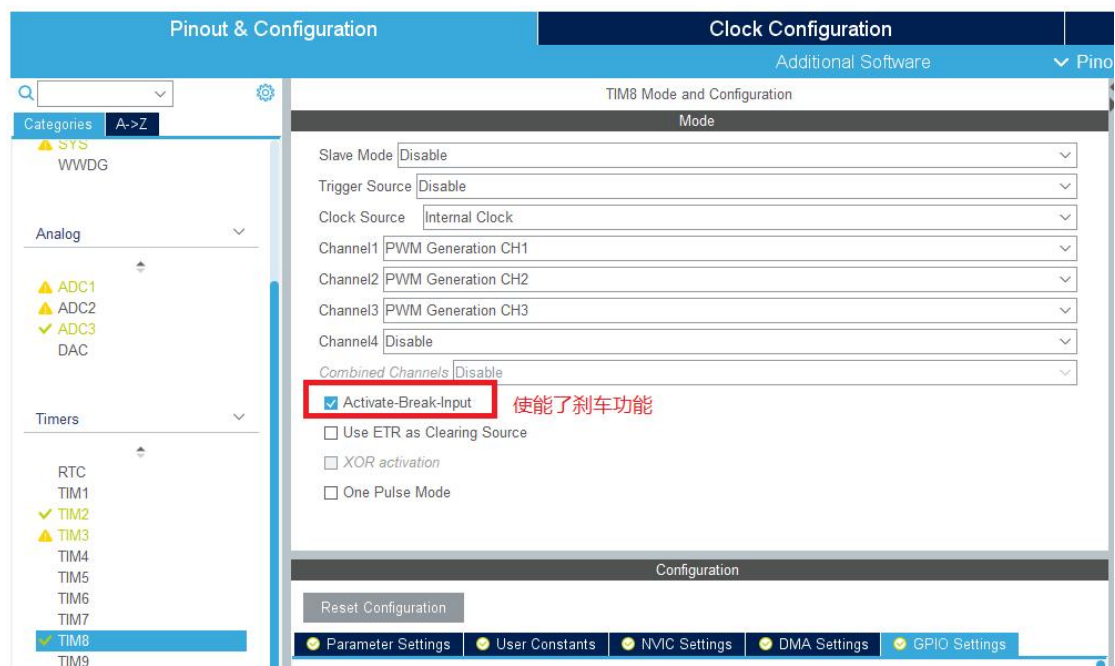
Pinout & Configuration

Clock Configuration

Additional Software

Pino

Categories A->Z

SYS
WWDG

Analog

ADC1
ADC2
ADC3
DAC

Timers

RTC
TIM1
TIM2
TIM3
TIM4
TIM5
TIM6
TIM7
TIM8
TIM9

TIM8 Mode and Configuration

Mode

Slave Mode Disable

Trigger Source Disable

Clock Source Internal Clock

Channel1 PWM Generation CH1

Channel2 PWM Generation CH2

Channel3 PWM Generation CH3

Channel4 Disable

Combined Channels Disable

Activate-Break-Input

使能了刹车功能

Use ETR as Clearing Source

XOR activation

One Pulse Mode

Configuration

Reset Configuration

Parameter Settings User Constants NVIC Settings DMA Settings GPIO Settings